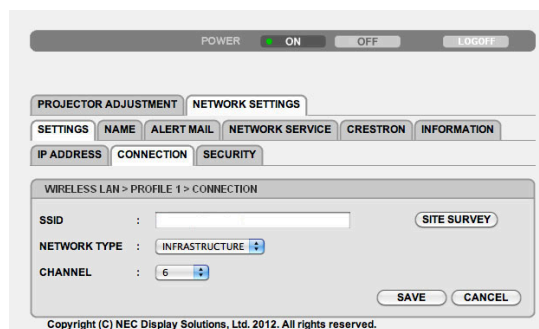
POWER ON OFF LOGOFF

PROJECTOR ADJUSTMENT NETWORK SETTINGS

SETTINGS NAME ALERT MAIL NETWORK SERVICE CRESTRON INFORMATION

IP ADDRESS CONNECTION SECURITY

WIRELESS LAN > PROFILE 1 > CONNECTION

SSID :

SITE SURVEY

NETWORK TYPE : INFRASTRUCTURE

CHANNEL : 6

SAVE CANCEL

Copyright (C) NEC Display Solutions, Ltd. 2012. All rights reserved.